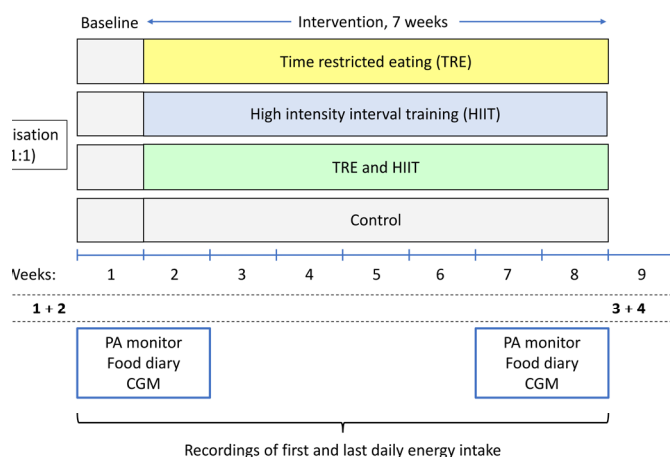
Baseline

Intervention, 7 weeks

Time restricted eating (TRE)

isation
1:1)

High intensity interval training (HIIT)

TRE and HIIT

Control

Weeks: 1 2 3 4 5 6 7 8 9

1 + 2

3 + 4

PA monitor
Food diary
CGM

PA monitor
Food diary
CGM

Recordings of first and last daily energy intake